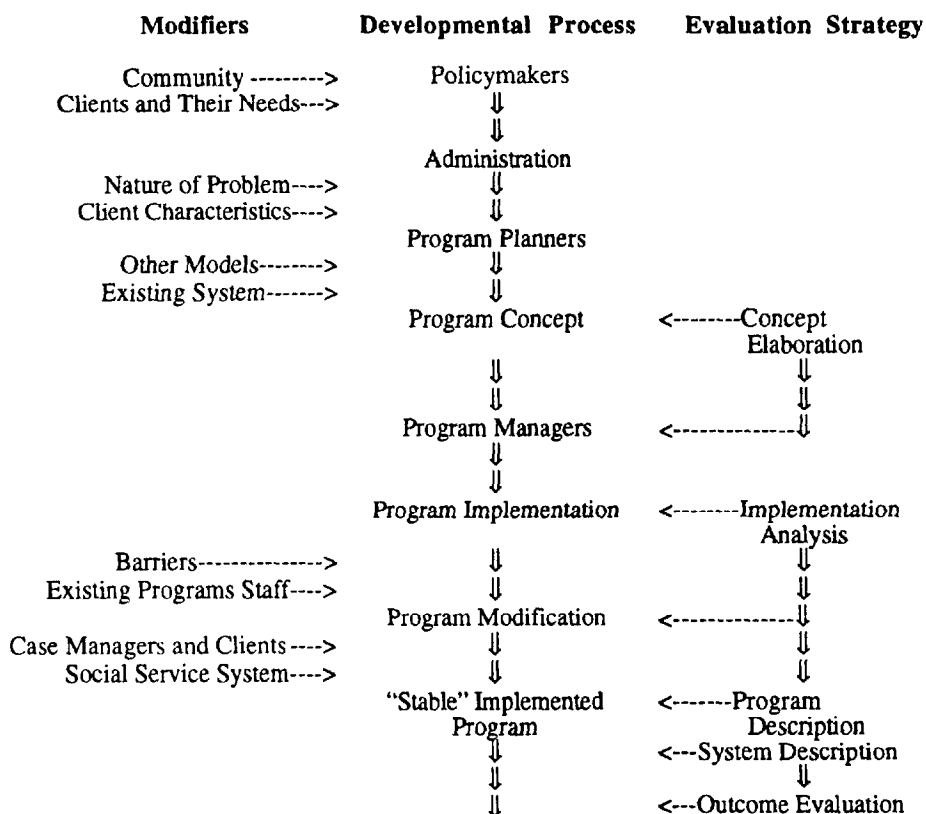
| Modifiers | Developmental Process | Evaluation Strategy |
|---|---|---|
| Community ---------> | Policymakers | |
| Clients and Their Needs---> | ⇓ | |
| | ⇓ | |
| | Administration | |
| Nature of Problem----> | ⇓ | |
| Client Characteristics----> | ⇓ | |
| | Program Planners | |
| Other Models--------> | ⇓ | |
| Existing System-------> | ⇓ | |
| | Program Concept | <--------Concept Elaboration |
| | ⇓ | ⇓ |
| | ⇓ | ⇓ |
| | Program Managers | <--------------⇓ |
| | ⇓ | |
| | ⇓ | |
| | Program Implementation | <--------Implementation Analysis |
| Barriers---------------> | ⇓ | ⇓ |
| Existing Programs Staff----> | ⇓ | ⇓ |
| | Program Modification | <--------------⇓ |
| Case Managers and Clients ----> | ⇓ | ⇓ |
| Social Service System----> | ⇓ | ⇓ |
| | "Stable" Implemented Program | <-------Program Description |
| | ⇓ | <---System Description |
| | ⇓ | ⇓ |
| | ⇓ | <---Outcome Evaluation |